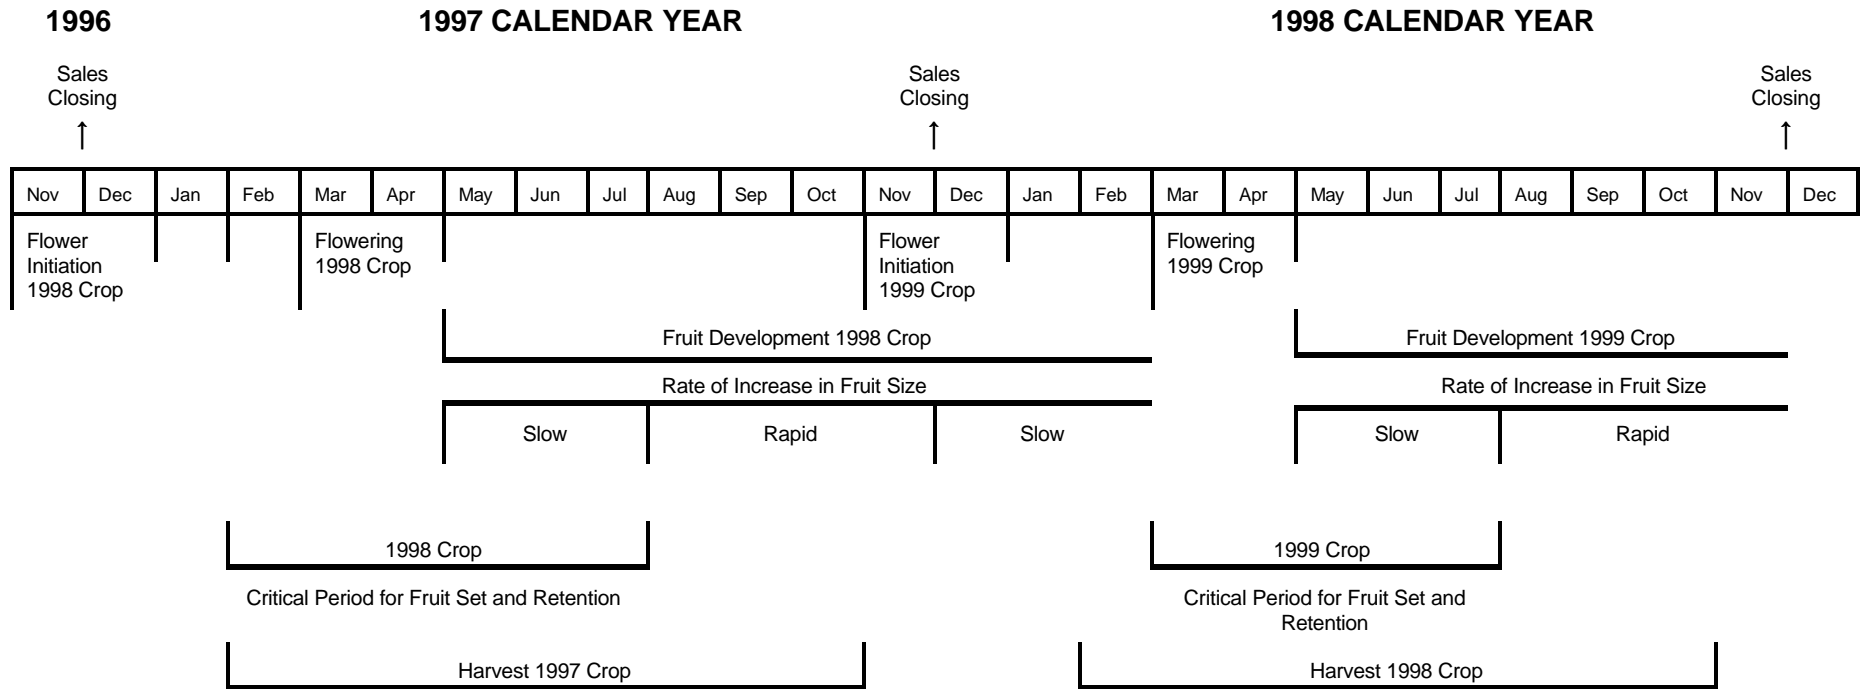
1996

1997 CALENDAR YEAR

1998 CALENDAR YEAR

Sales Closing

Sales Closing

Sales Closing

| Nov | Dec | Jan | Feb | Mar | Apr | May | Jun | Jul | Aug | Sep | Oct | Nov | Dec | Jan | Feb | Mar | Apr | May | Jun | Jul | Aug | Sep | Oct | Nov | Dec |
|---|---|---|---|---|---|---|---|---|---|---|---|---|---|---|---|---|---|---|---|---|---|---|---|---|---|

Flower Initiation 1998 Crop

Flowering 1998 Crop

Flower Initiation 1999 Crop

Flowering 1999 Crop

Fruit Development 1998 Crop

Fruit Development 1999 Crop

Rate of Increase in Fruit Size

Rate of Increase in Fruit Size

Slow

Rapid

Slow

Slow

Rapid

1998 Crop

1999 Crop

Critical Period for Fruit Set and Retention

Critical Period for Fruit Set and Retention

Harvest 1997 Crop

Harvest 1998 Crop